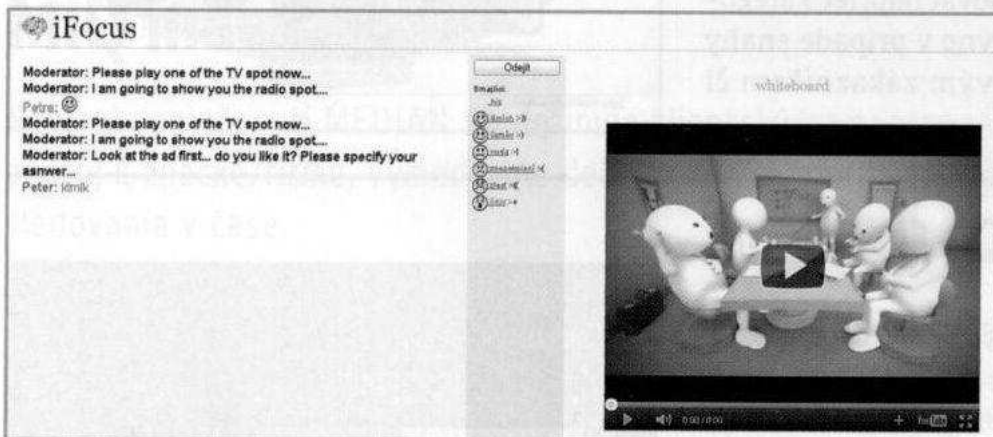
iFocus

Moderator: Please play one of the TV spot now...
Moderator: I am going to show you the radio spot...
Petra: ☺
Moderator: Please play one of the TV spot now...
Moderator: I am going to show you the radio spot...
Moderator: Look at the ad first... do you like it? Please specify your asnwer...
Peter: klmlk

Odejít

Smajlíci
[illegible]
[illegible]
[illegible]
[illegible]
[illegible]
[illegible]
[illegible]

whiteboard

0:00 / 0:00